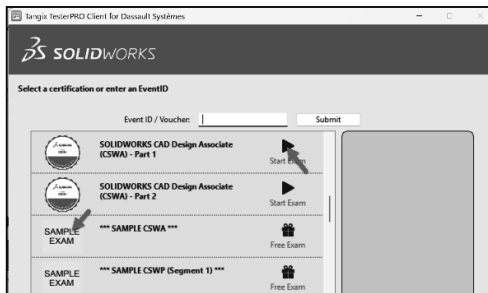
Tangix TesterPRO Client for Dassault Systèmes

SOLIDWORKS

Select a certification or enter an EventID

Event ID / Voucher: | Submit

SOLIDWORKS CAD Design Associate (CSWA) - Part 1
Start Exam

SOLIDWORKS CAD Design Associate (CSWA) - Part 2
Start Exam

SAMPLE EXAM
*** SAMPLE CSWA ***
Free Exam

SAMPLE EXAM
*** SAMPLE CSWP (Segment 1) ***
Free Exam